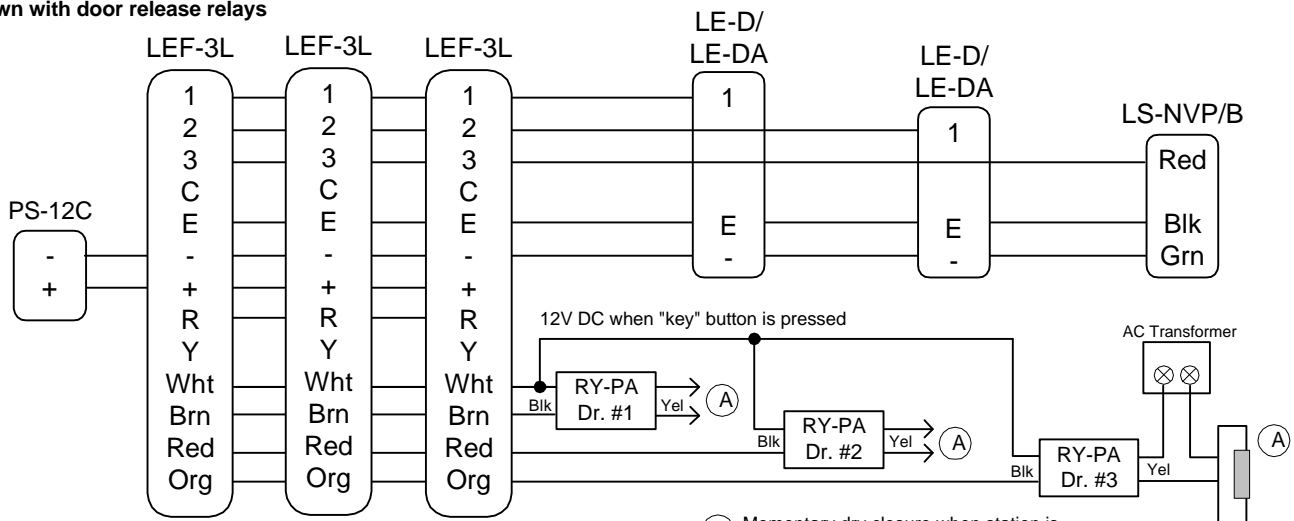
wn with door release relays

LEF-3L
1
2
3
C
E
-
+
R
Y
Wht
Brn
Red
Org

LEF-3L
1
2
3
C
E
-
+
R
Y
Wht
Brn
Red
Org

LEF-3L
1
2
3
C
E
-
+
R
Y
Wht
Brn
Red
Org

LE-D/
LE-DA
1
E
-

LE-D/
LE-DA
1
E
-

LS-NVP/B
Red
Blk
Grn

PS-12C
-
+

12V DC when "key" button is pressed

AC Transformer

Blk
RY-PA
Dr. #1
Yel
A

Blk
RY-PA
Dr. #2
Yel
A

Blk
RY-PA
Dr. #3
Yel

A

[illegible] Momentary dry closure when station is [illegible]